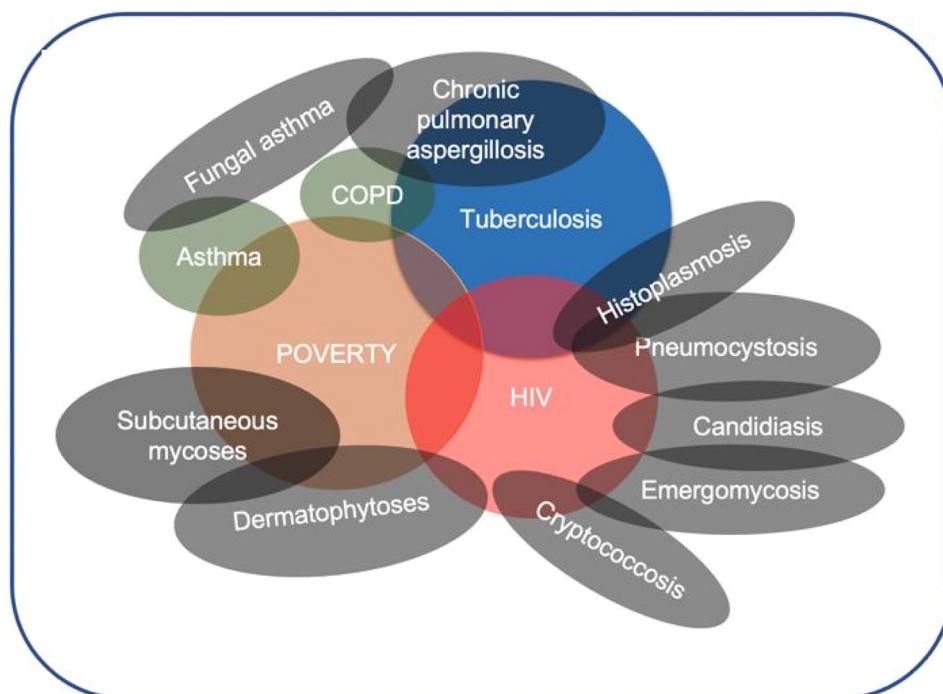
Fungal asthma

Chronic pulmonary aspergillosis

COPD

Tuberculosis

Asthma

Histoplasmosis

POVERTY

Pneumocystosis

HIV

Subcutaneous mycoses

Candidiasis

Emergomycosis

Dermatophytoses

Cryptococcosis